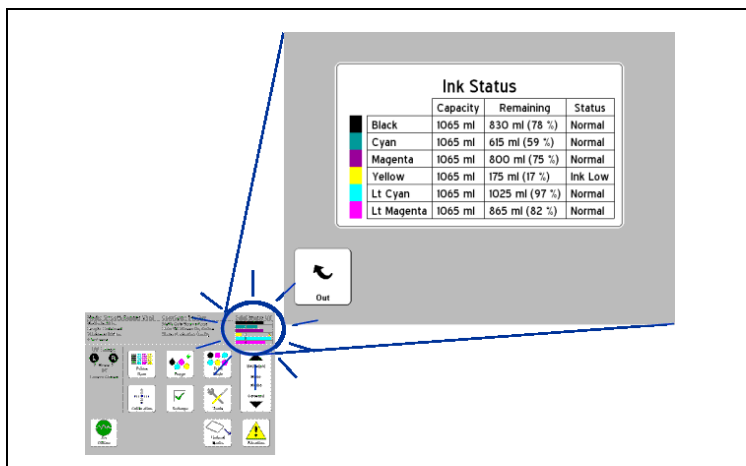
Ink Status

| | Capacity | Remaining | Status |
|---|---|---|---|
| Black | 1065 ml | 830 ml (78 %) | Normal |
| Cyan | 1065 ml | 615 ml (59 %) | Normal |
| Magenta | 1065 ml | 800 ml (75 %) | Normal |
| Yellow | 1065 ml | 175 ml (17 %) | Ink Low |
| Lt Cyan | 1065 ml | 1025 ml (97 %) | Normal |
| Lt Magenta | 1065 ml | 865 ml (82 %) | Normal |

Out

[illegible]